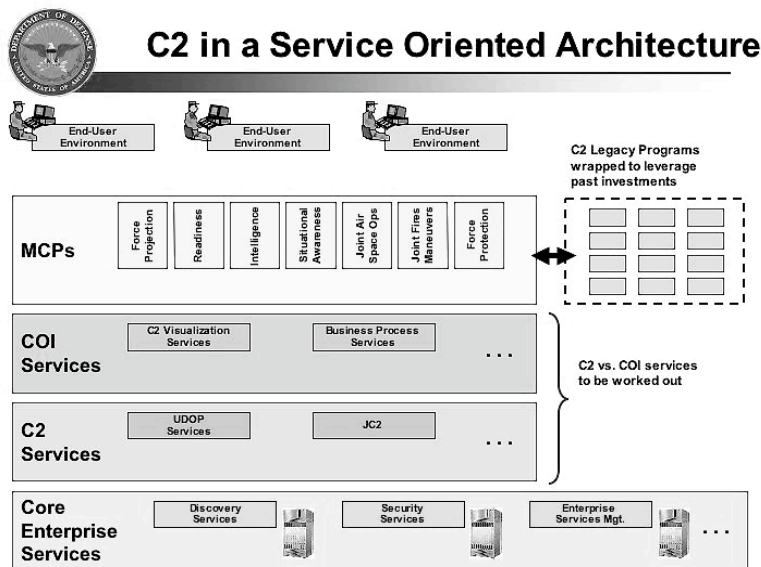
DEPARTMENT OF DEFENSE
UNITED STATES OF AMERICA

C2 in a Service Oriented Architecture

End-User Environment

End-User Environment

End-User Environment

C2 Legacy Programs wrapped to leverage past investments

MCPs

Force Projection

Readiness

Intelligence

Situational Awareness

Joint Air Space Ops

Joint Fires Maneuvers

Force Protection

COI Services

C2 Visualization Services

Business Process Services

. . .

C2 vs. COI services to be worked out

C2 Services

UDOP Services

JC2

. . .

Core Enterprise Services

Discovery Services

Security Services

Enterprise Services Mgt.

. . .